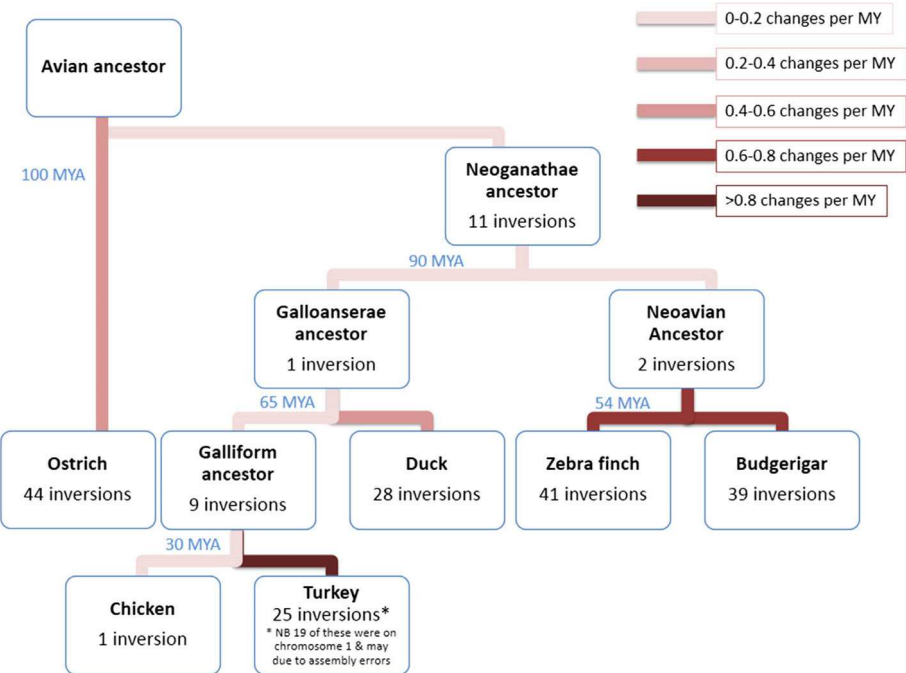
0-0.2 changes per MY

0.2-0.4 changes per MY

0.4-0.6 changes per MY

0.6-0.8 changes per MY

>0.8 changes per MY

Avian ancestor

100 MYA

Neoganathae ancestor
11 inversions

90 MYA

Galloanserae ancestor
1 inversion

Neoavian Ancestor
2 inversions

65 MYA

54 MYA

Ostrich
44 inversions

Galliform ancestor
9 inversions

Duck
28 inversions

Zebra finch
41 inversions

Budgerigar
39 inversions

30 MYA

Chicken
1 inversion

Turkey
25 inversions*
* NB 19 of these were on chromosome 1 & may due to assembly errors